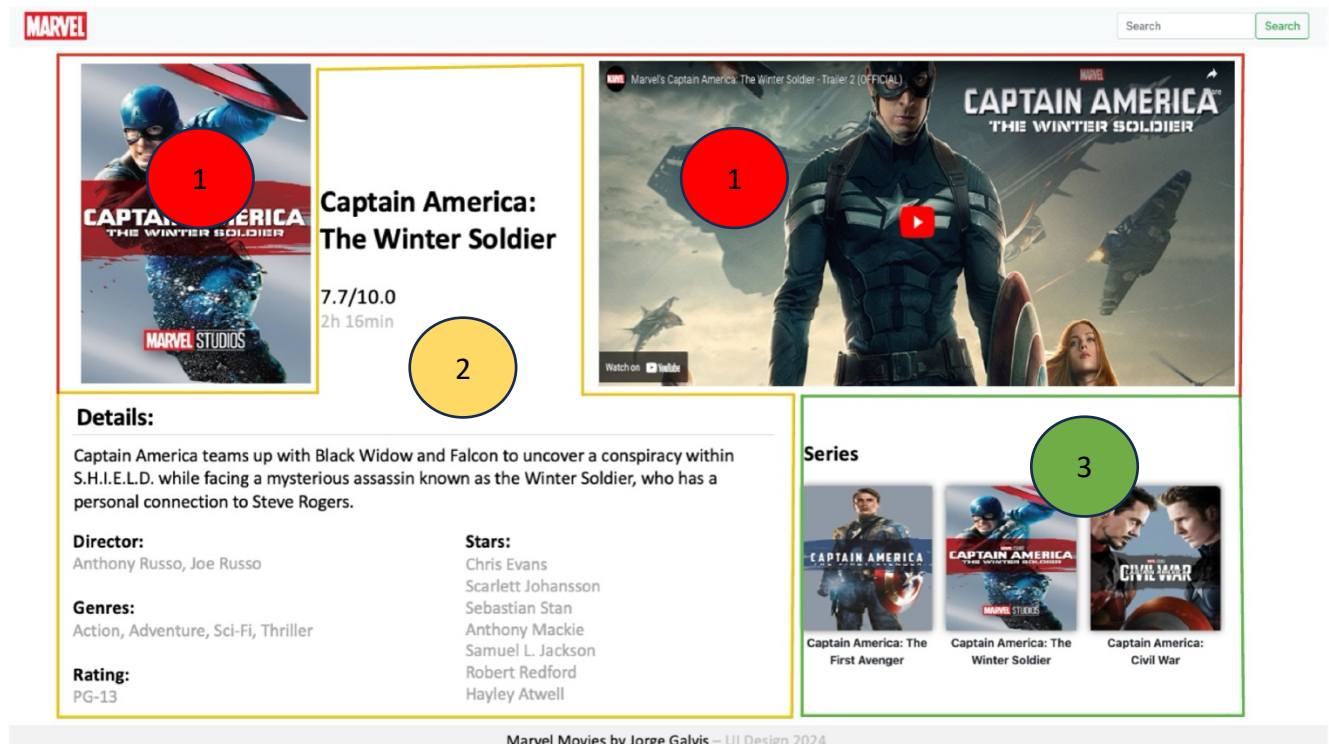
MARVEL

Search Search

CAPTAIN AMERICA THE WINTER SOLDIER

MARVEL STUDIOS

1

Captain America: The Winter Soldier

7.7/10.0

2h 16min

2

Marvel's Captain America: The Winter Soldier - Trailer 2 (OFFICIAL)

MARVEL

CAPTAIN AMERICA THE WINTER SOLDIER

1

Watch on YouTube

Details:

Captain America teams up with Black Widow and Falcon to uncover a conspiracy within S.H.I.E.L.D. while facing a mysterious assassin known as the Winter Soldier, who has a personal connection to Steve Rogers.

Director:
Anthony Russo, Joe Russo

Genres:
Action, Adventure, Sci-Fi, Thriller

Rating:
PG-13

Stars:
Chris Evans
Scarlett Johansson
Sebastian Stan
Anthony Mackie
Samuel L. Jackson
Robert Redford
Hayley Atwell

Series

3

CAPTAIN AMERICA

CAPTAIN AMERICA THE WINTER SOLDIER MARVEL STUDIOS

CIVIL WAR

Captain America: The First Avenger

Captain America: The Winter Soldier

Captain America: Civil War

Marvel Movies by Jorge Galvis – UI Design 2024